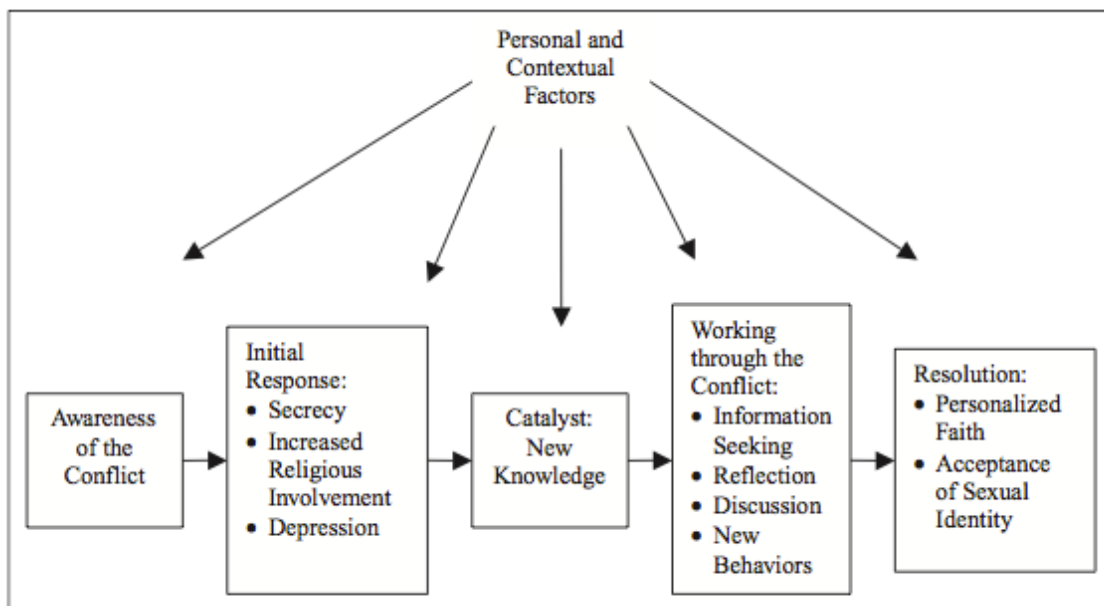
Personal and Contextual Factors

Awareness of the Conflict

Initial Response:
- Secrecy
- Increased Religious Involvement
- Depression

Catalyst: New Knowledge

Working through the Conflict:
- Information Seeking
- Reflection
- Discussion
- New Behaviors

Resolution:
- Personalized Faith
- Acceptance of Sexual Identity